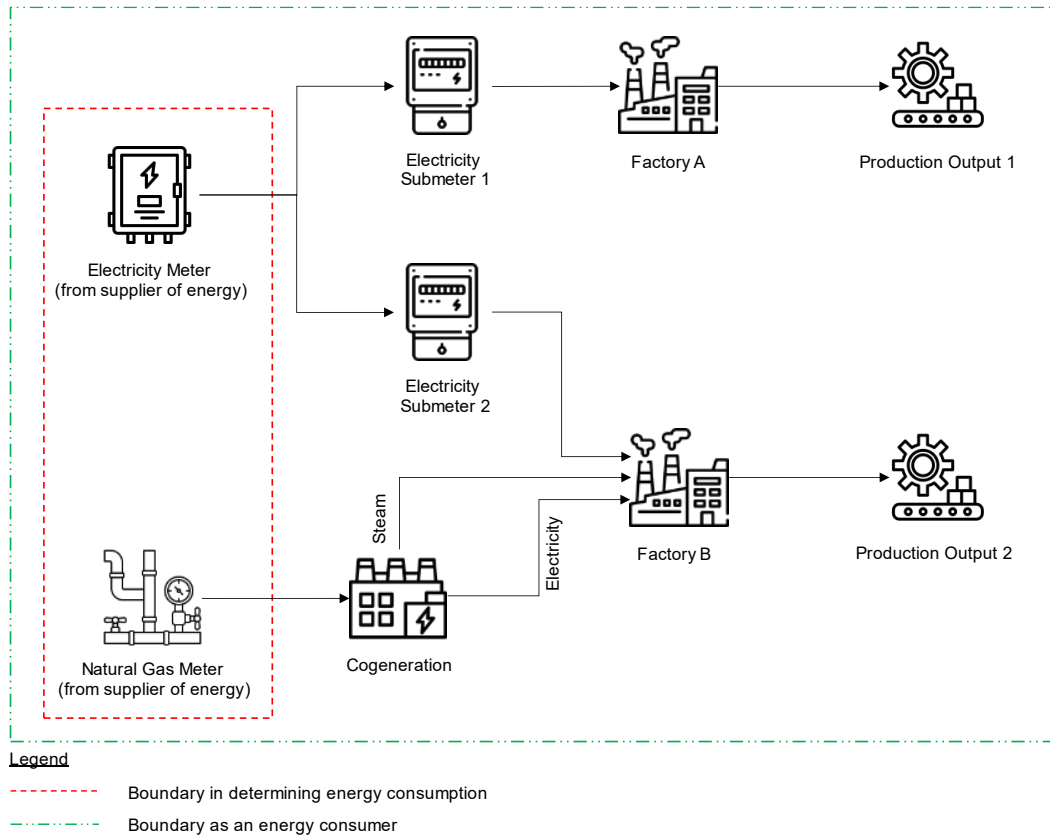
Electricity Submeter 1

Factory A

Production Output 1

Electricity Meter (from supplier of energy)

Electricity Submeter 2

Steam

Electricity

Factory B

Production Output 2

Natural Gas Meter (from supplier of energy)

Cogeneration

Legend

Boundary in determining energy consumption

Boundary as an energy consumer